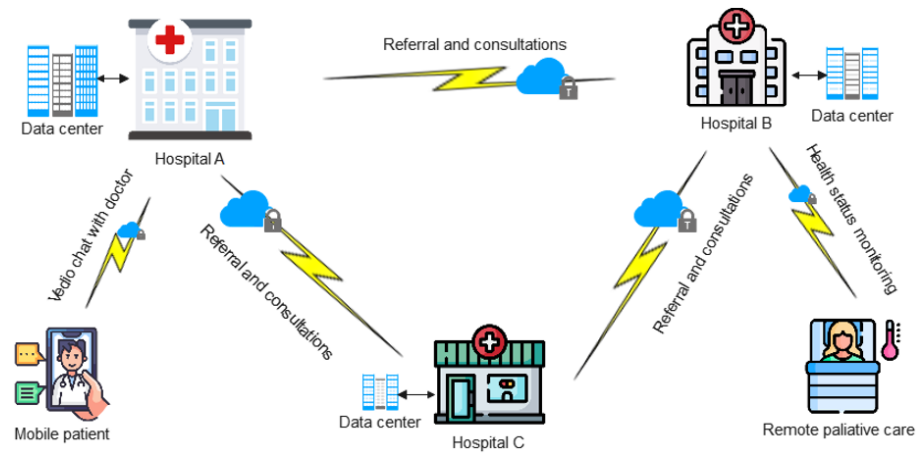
Data center

Hospital A

Referral and consultations

Hospital B

Data center

Vedio chat with doctor

Referral and consultations

Referral and consultations

Health status monitoring

Mobile patient

Data center

Hospital C

Remote paliative care